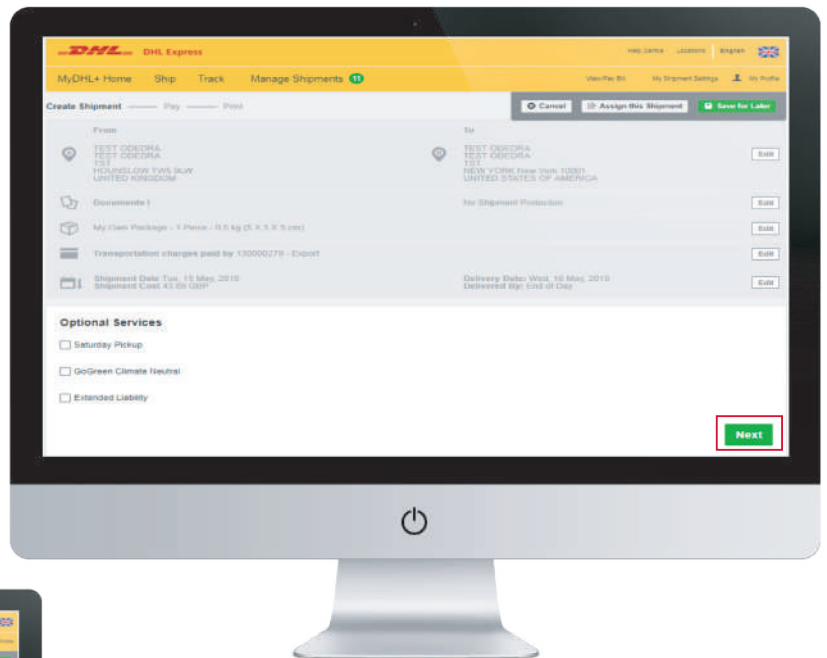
DHL DHL Express

Help Centre Locations English

MyDHL+ Home Ship Track Manage Shipments 11

View Pay Bill My Shipment Settings My Profile

Create Shipment Pay Print

Cancel Assign this Shipment Save for Later

From

TEST ODEDRA
TEST ODEDRA
TST
HOUNSLOW TW5 9LW
UNITED KINGDOM

To

TEST ODEDRA
TEST ODEDRA
TST
NEW YORK New York 10001
UNITED STATES OF AMERICA

Edit

Documents I

No Shipment Protection

Edit

My Own Package - 1 Piece - 0.5 kg (5 X 5 X 5 cm)

Edit

Transportation charges paid by 130000279 - Export

Edit

Shipment Date Tue, 15 May, 2018
Shipment Cost 43.68 GBP

Delivery Date: Wed, 16 May, 2018
Delivered By: End of Day

Edit

Optional Services

Saturday Pickup

GoGreen Climate Neutral

Extended Liability

Next